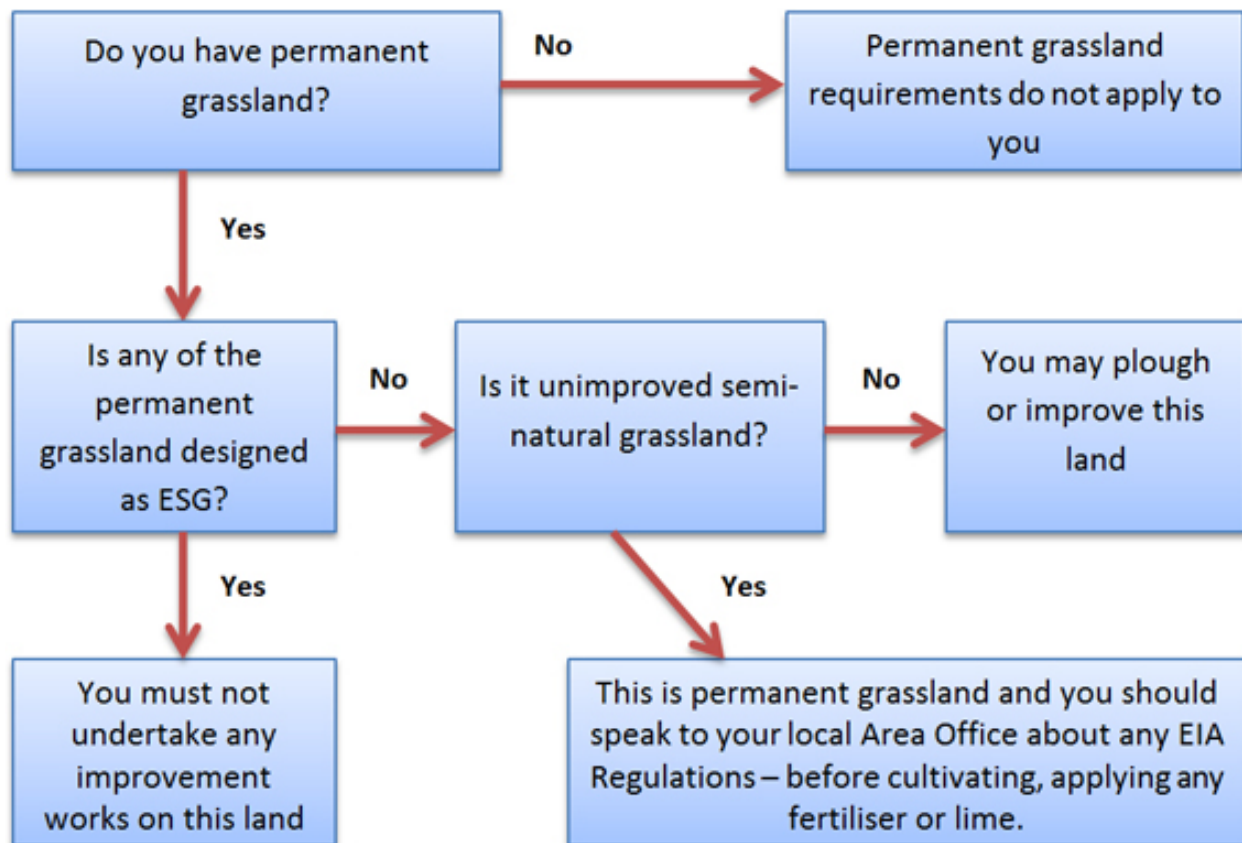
Do you have permanent grassland?

No

Permanent grassland requirements do not apply to you

Yes

Is any of the permanent grassland designed as ESG?

No

Is it unimproved semi-natural grassland?

No

You may plough or improve this land

Yes

Yes

You must not undertake any improvement works on this land

This is permanent grassland and you should speak to your local Area Office about any EIA Regulations – before cultivating, applying any fertiliser or lime.